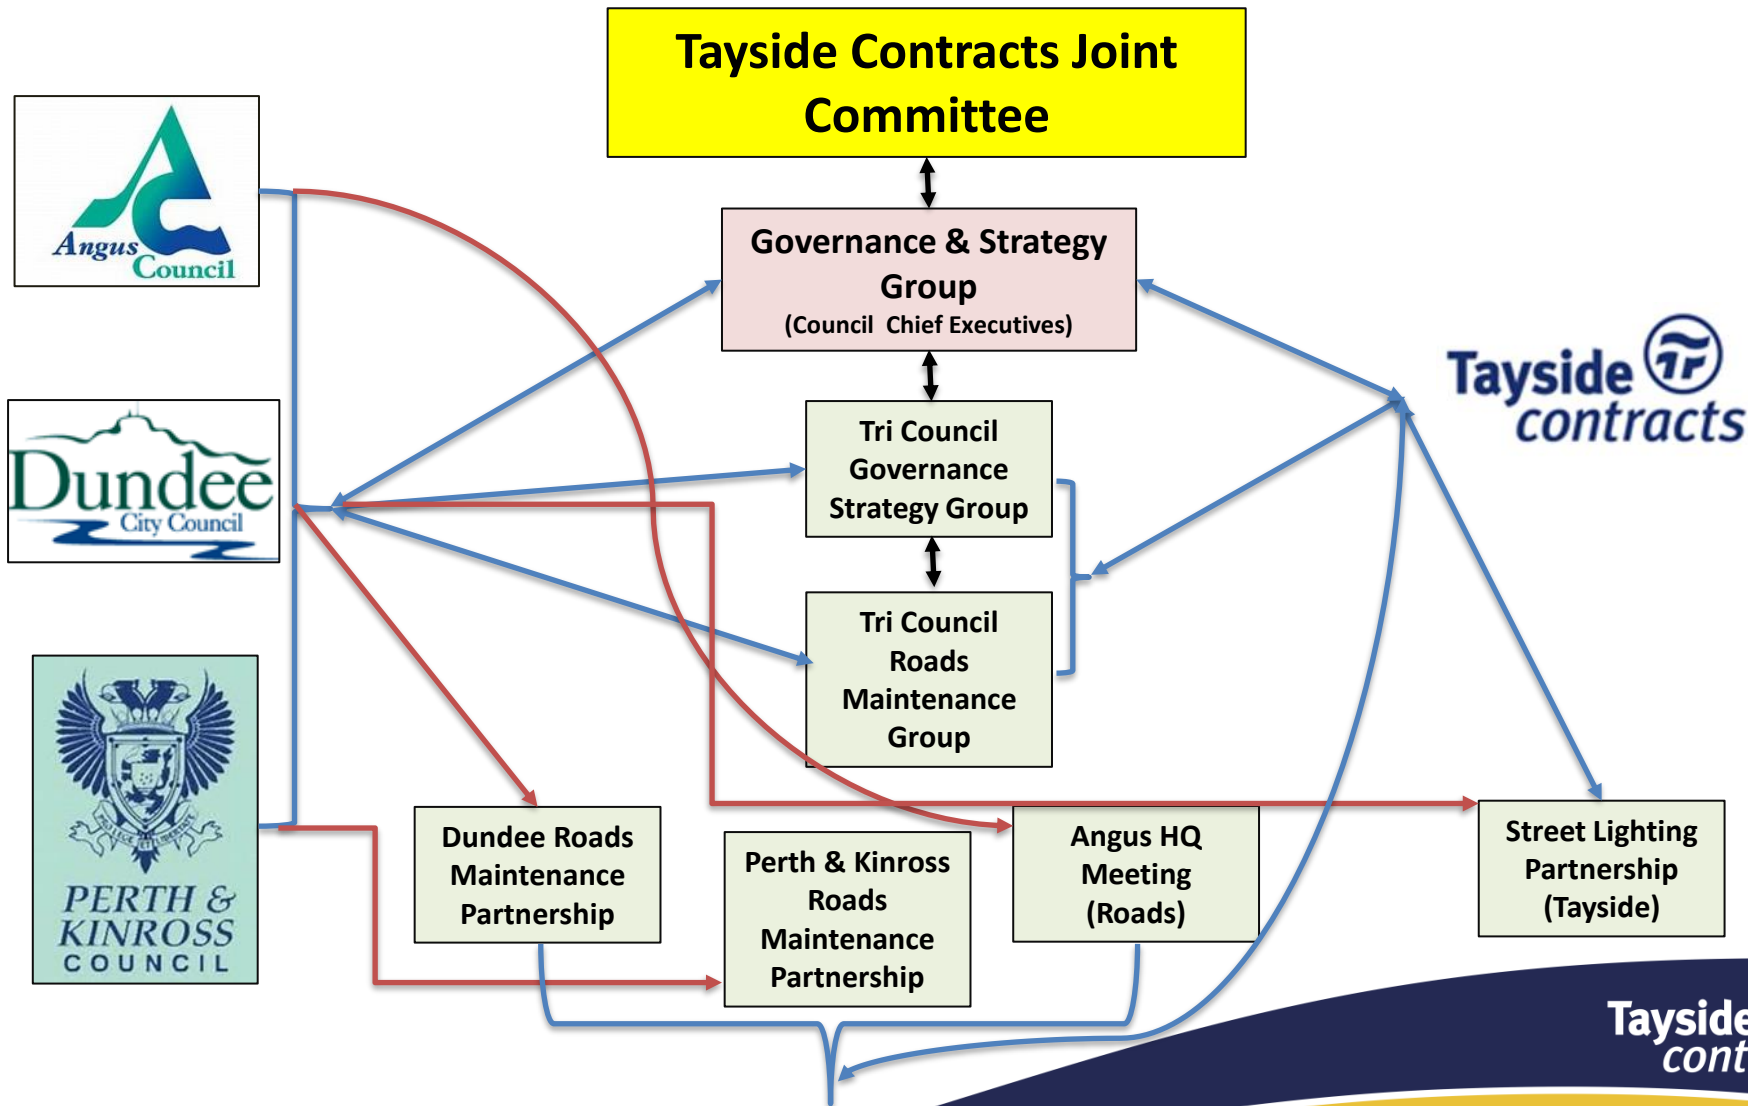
Tayside Contracts Joint Committee

Angus Council

Governance & Strategy Group
(Council Chief Executives)

Tayside contracts

Dundee City Council

Tri Council Governance Strategy Group

Tri Council Roads Maintenance Group

PERTH & KINROSS COUNCIL

Dundee Roads Maintenance Partnership

Perth & Kinross Roads Maintenance Partnership

Angus HQ Meeting (Roads)

Street Lighting Partnership (Tayside)

Tayside cont